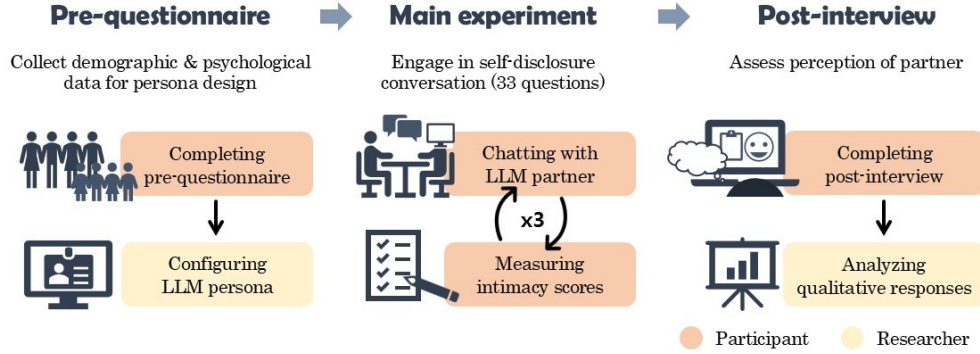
Pre-questionnaire

Collect demographic & psychological data for persona design

Completing pre-questionnaire

Configuring LLM persona

Main experiment

Engage in self-disclosure conversation (33 questions)

Chatting with LLM partner

x3

Measuring intimacy scores

Post-interview

Assess perception of partner

Completing post-interview

Analyzing qualitative responses

Participant Researcher